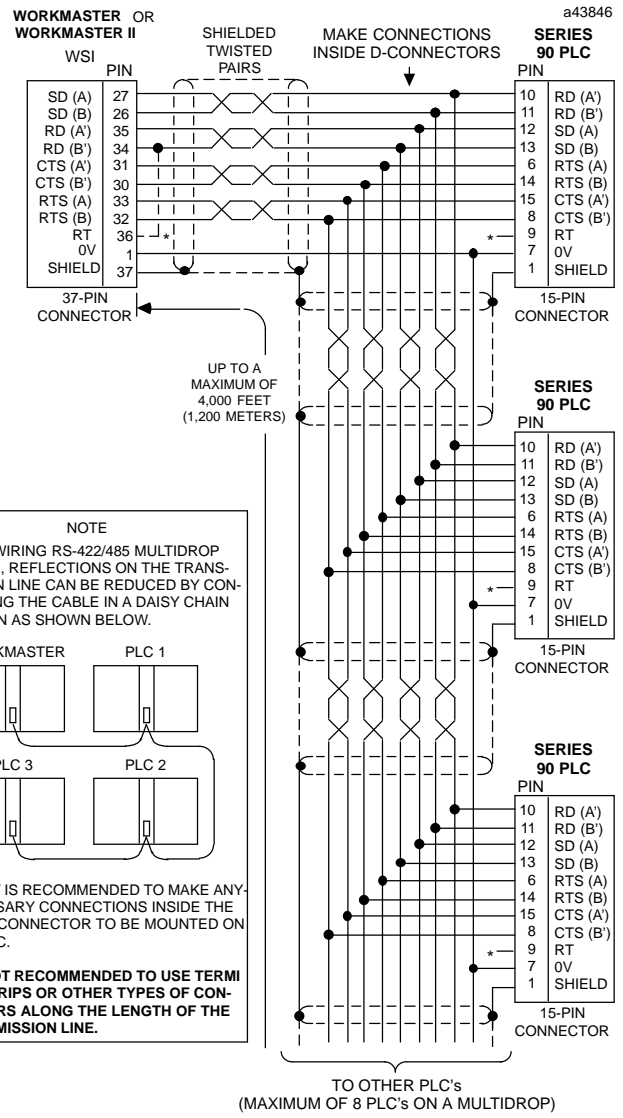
WORKMASTER OR WORKMASTER II

WSI

a43846

SHIELDED TWISTED PAIRS

MAKE CONNECTIONS INSIDE D-CONNECTORS

SERIES 90 PLC

| PIN | |
|---|---|
| SD (A) | 27 |
| SD (B) | 26 |
| RD (A') | 35 |
| RD (B') | 34 |
| CTS (A') | 31 |
| CTS (B') | 30 |
| RTS (A) | 33 |
| RTS (B) | 32 |
| RT | 36 |
| 0V | 1 |
| SHIELD | 37 |

*

37-PIN CONNECTOR

| PIN | |
|---|---|
| 10 | RD (A') |
| 11 | RD (B') |
| 12 | SD (A) |
| 13 | SD (B) |
| 6 | RTS (A) |
| 14 | RTS (B) |
| 15 | CTS (A') |
| 8 | CTS (B') |
| 9 | RT |
| 7 | 0V |
| 1 | SHIELD |

*

15-PIN CONNECTOR

UP TO A MAXIMUM OF 4,000 FEET (1,200 METERS)

SERIES 90 PLC

| PIN | |
|---|---|
| 10 | RD (A') |
| 11 | RD (B') |
| 12 | SD (A) |
| 13 | SD (B) |
| 6 | RTS (A) |
| 14 | RTS (B) |
| 15 | CTS (A') |
| 8 | CTS (B') |
| 9 | RT |
| 7 | 0V |
| 1 | SHIELD |

*

15-PIN CONNECTOR

NOTE

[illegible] WIRING RS-422/485 MULTIDROP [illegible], REFLECTIONS ON THE TRANS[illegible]N LINE CAN BE REDUCED BY CON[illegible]NG THE CABLE IN A DAISY CHAIN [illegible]N AS SHOWN BELOW.

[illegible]KMASTER

PLC 1

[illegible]LC 3

PLC 2

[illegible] IS RECOMMENDED TO MAKE ANY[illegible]SARY CONNECTIONS INSIDE THE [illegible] CONNECTOR TO BE MOUNTED ON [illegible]C.

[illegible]OT RECOMMENDED TO USE TERMI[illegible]RIPS OR OTHER TYPES OF CON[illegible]RS ALONG THE LENGTH OF THE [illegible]MISSION LINE.

SERIES 90 PLC

| PIN | |
|---|---|
| 10 | RD (A') |
| 11 | RD (B') |
| 12 | SD (A) |
| 13 | SD (B) |
| 6 | RTS (A) |
| 14 | RTS (B) |
| 15 | CTS (A') |
| 8 | CTS (B') |
| 9 | RT |
| 7 | 0V |
| 1 | SHIELD |

*

15-PIN CONNECTOR

TO OTHER PLC's (MAXIMUM OF 8 PLC's ON A MULTIDROP)